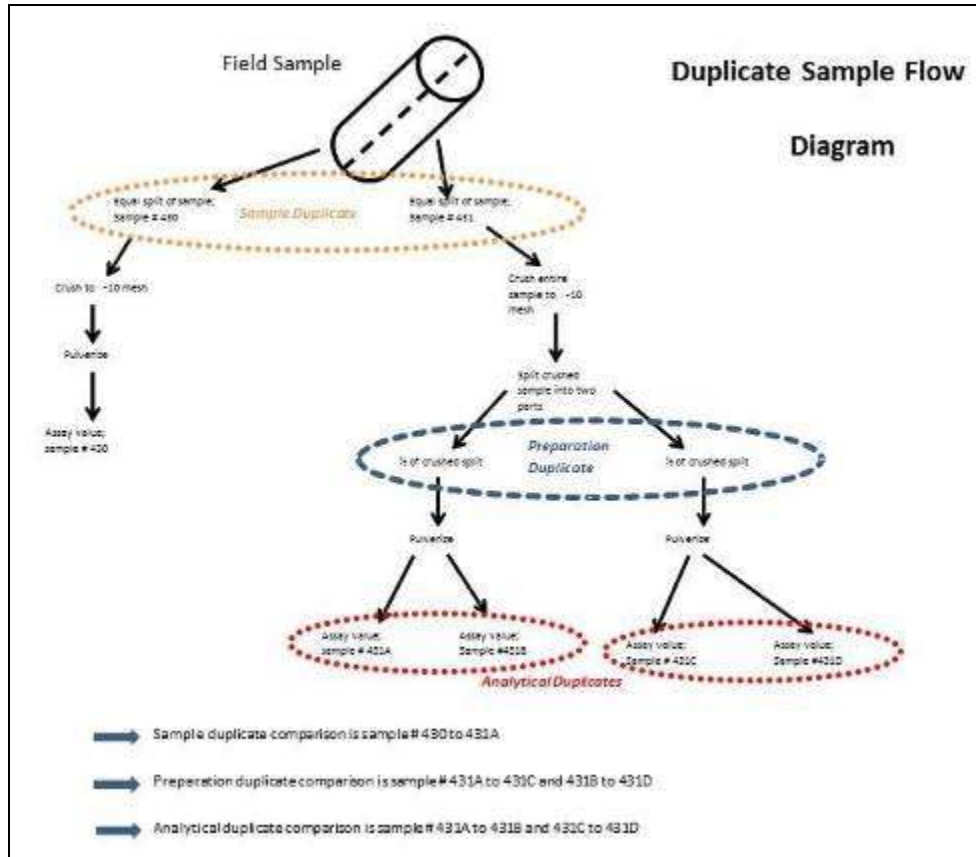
Field Sample

Duplicate Sample Flow

Diagram

Equal split of sample; Sample # 430

Sample Duplicate

Equal split of sample; Sample # 431

Crush to ~10 mesh

Pulverize

Assay value; sample # 430

Crush entire sample to ~10 mesh

Split crushed sample into two parts

½ of crushed split

Preparation Duplicate

½ of crushed split

Pulverize

Pulverize

Assay Value; sample # 431A

Assay Value; Sample #431B

Assay value; Sample # 431C

Assay value; Sample #431D

Analytical Duplicates

Sample duplicate comparison is sample # 430 to 431A

Preperation duplicate comparison is sample # 431A to 431C and 431B to 431D

Analytical duplicate comparison is sample # 431A to 431B and 431C to 431D